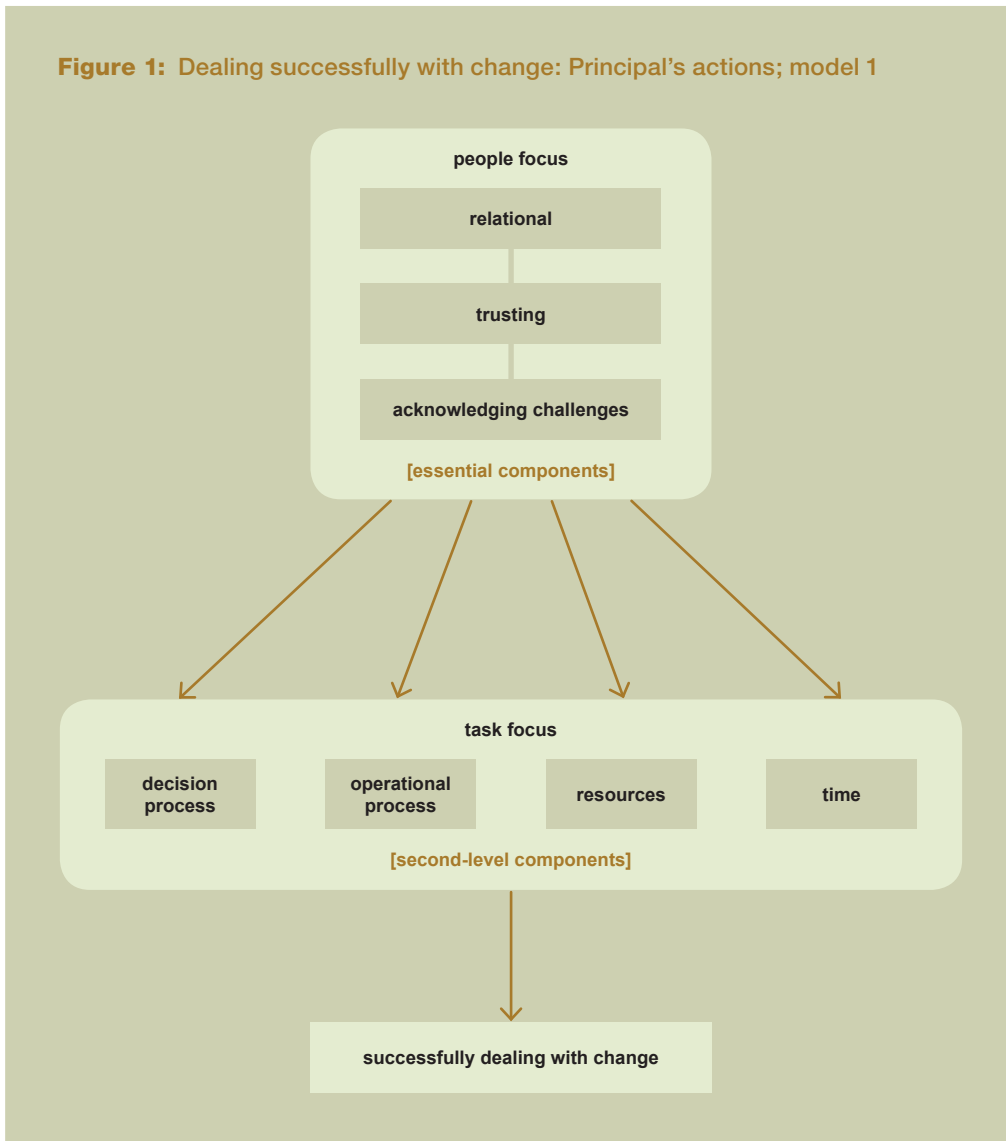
**Figure 1:** Dealing successfully with change: Principal's actions; model 1

people focus

relational

trusting

acknowledging challenges

[essential components]

task focus

decision process

operational process

resources

time

[second-level components]

successfully dealing with change